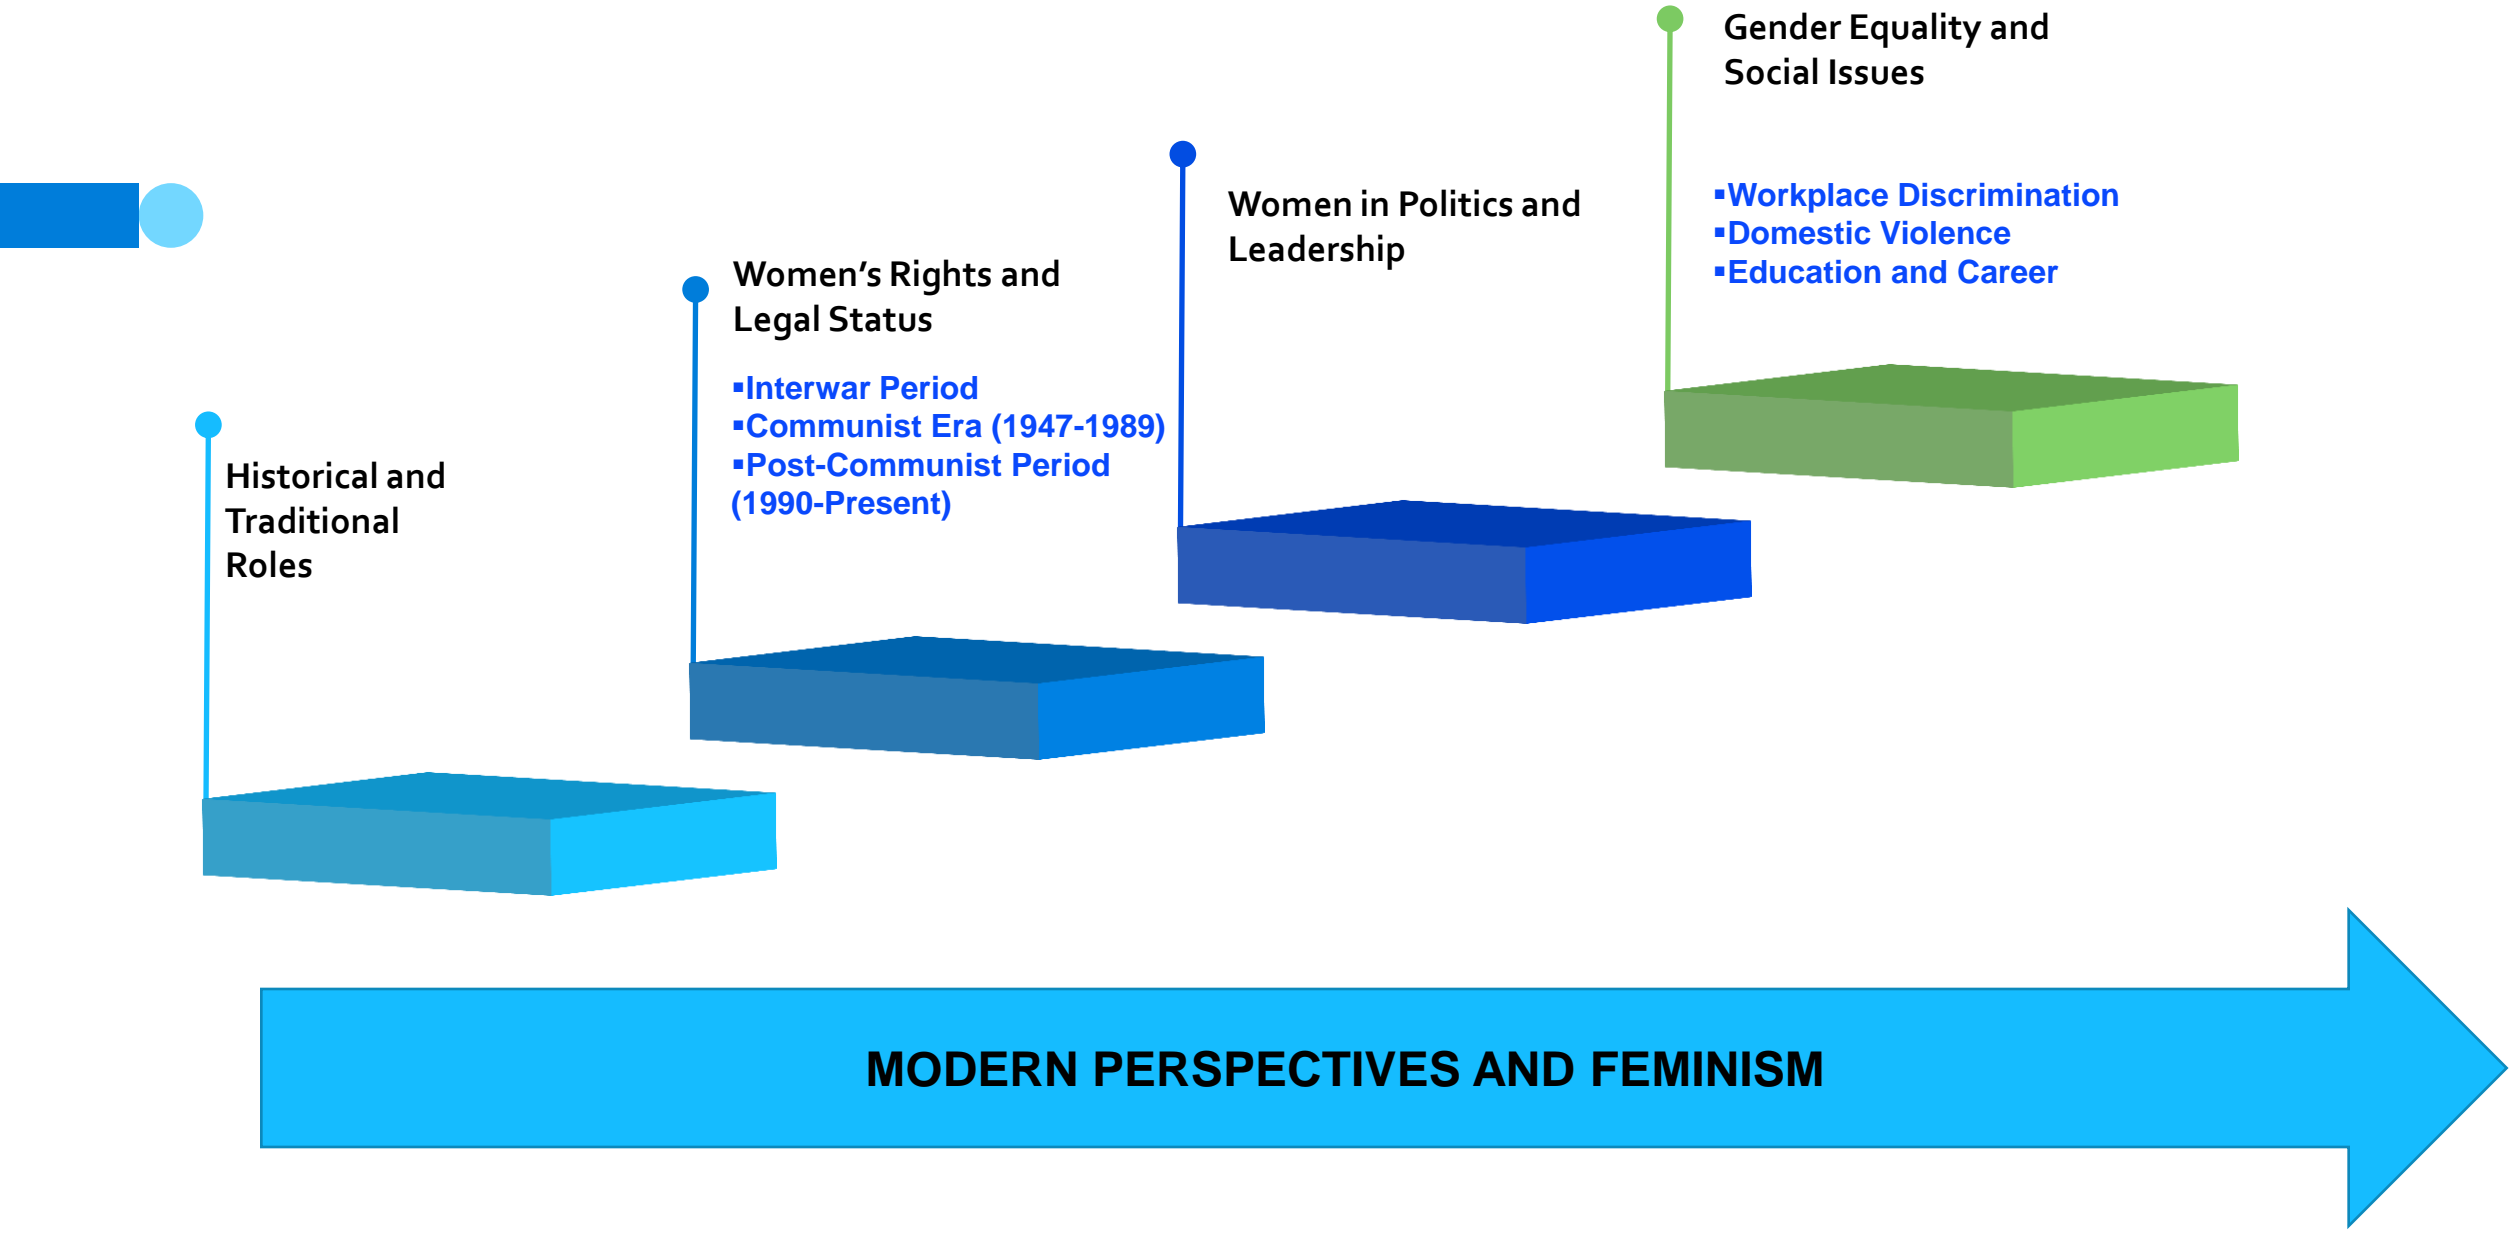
Historical and Traditional Roles

Women's Rights and Legal Status

▪Interwar Period
▪Communist Era (1947-1989)
▪Post-Communist Period (1990-Present)

Women in Politics and Leadership

Gender Equality and Social Issues

▪Workplace Discrimination
▪Domestic Violence
▪Education and Career

MODERN PERSPECTIVES AND FEMINISM